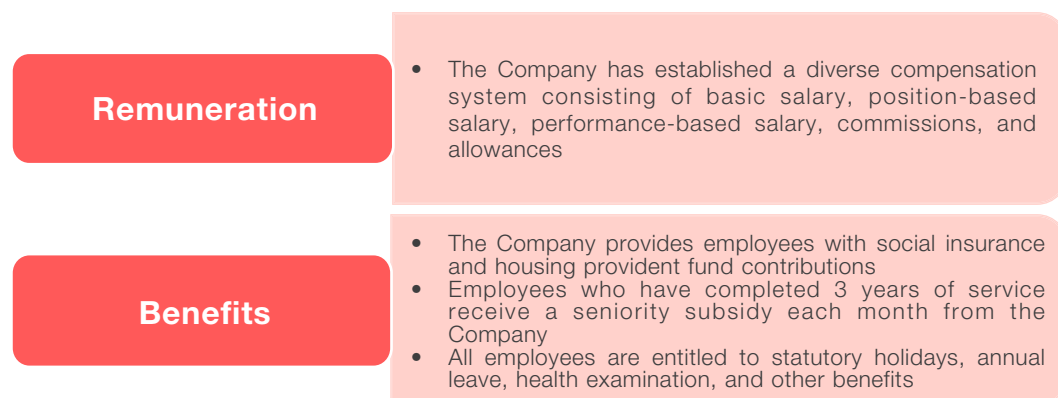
Remuneration

- The Company has established a diverse compensation system consisting of basic salary, position-based salary, performance-based salary, commissions, and allowances

Benefits

- The Company provides employees with social insurance and housing provident fund contributions
- Employees who have completed 3 years of service receive a seniority subsidy each month from the Company
- All employees are entitled to statutory holidays, annual leave, health examination, and other benefits